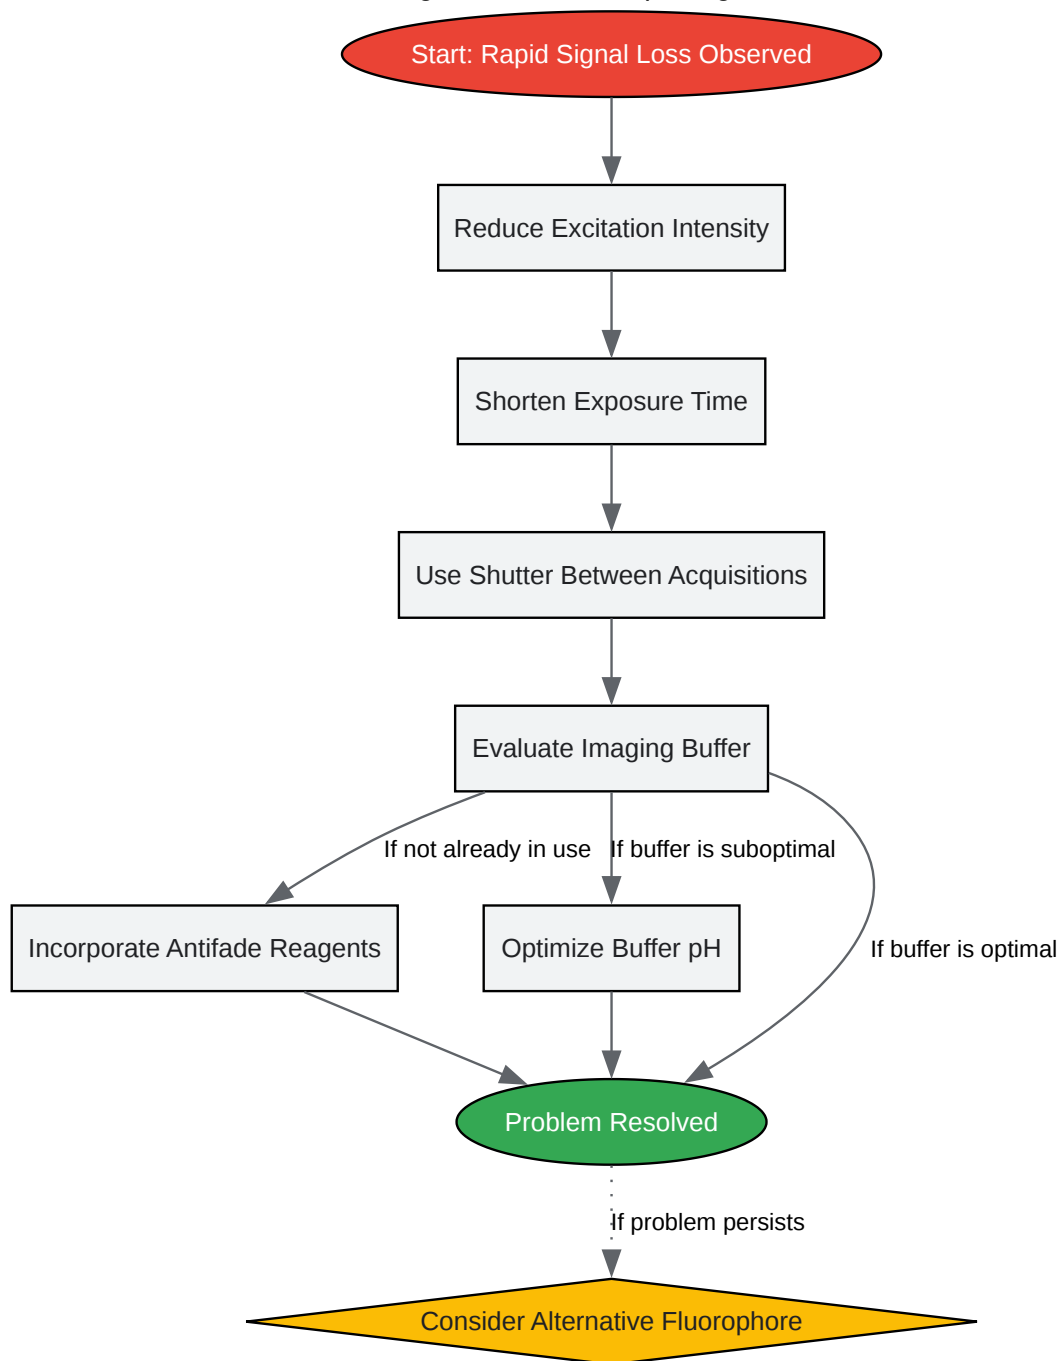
Start: Rapid Signal Loss Observed

Reduce Excitation Intensity

Shorten Exposure Time

Use Shutter Between Acquisitions

Evaluate Imaging Buffer

If not already in use

If buffer is suboptimal

If buffer is optimal

Incorporate Antifade Reagents

Optimize Buffer pH

Problem Resolved

If problem persists

Consider Alternative Fluorophore